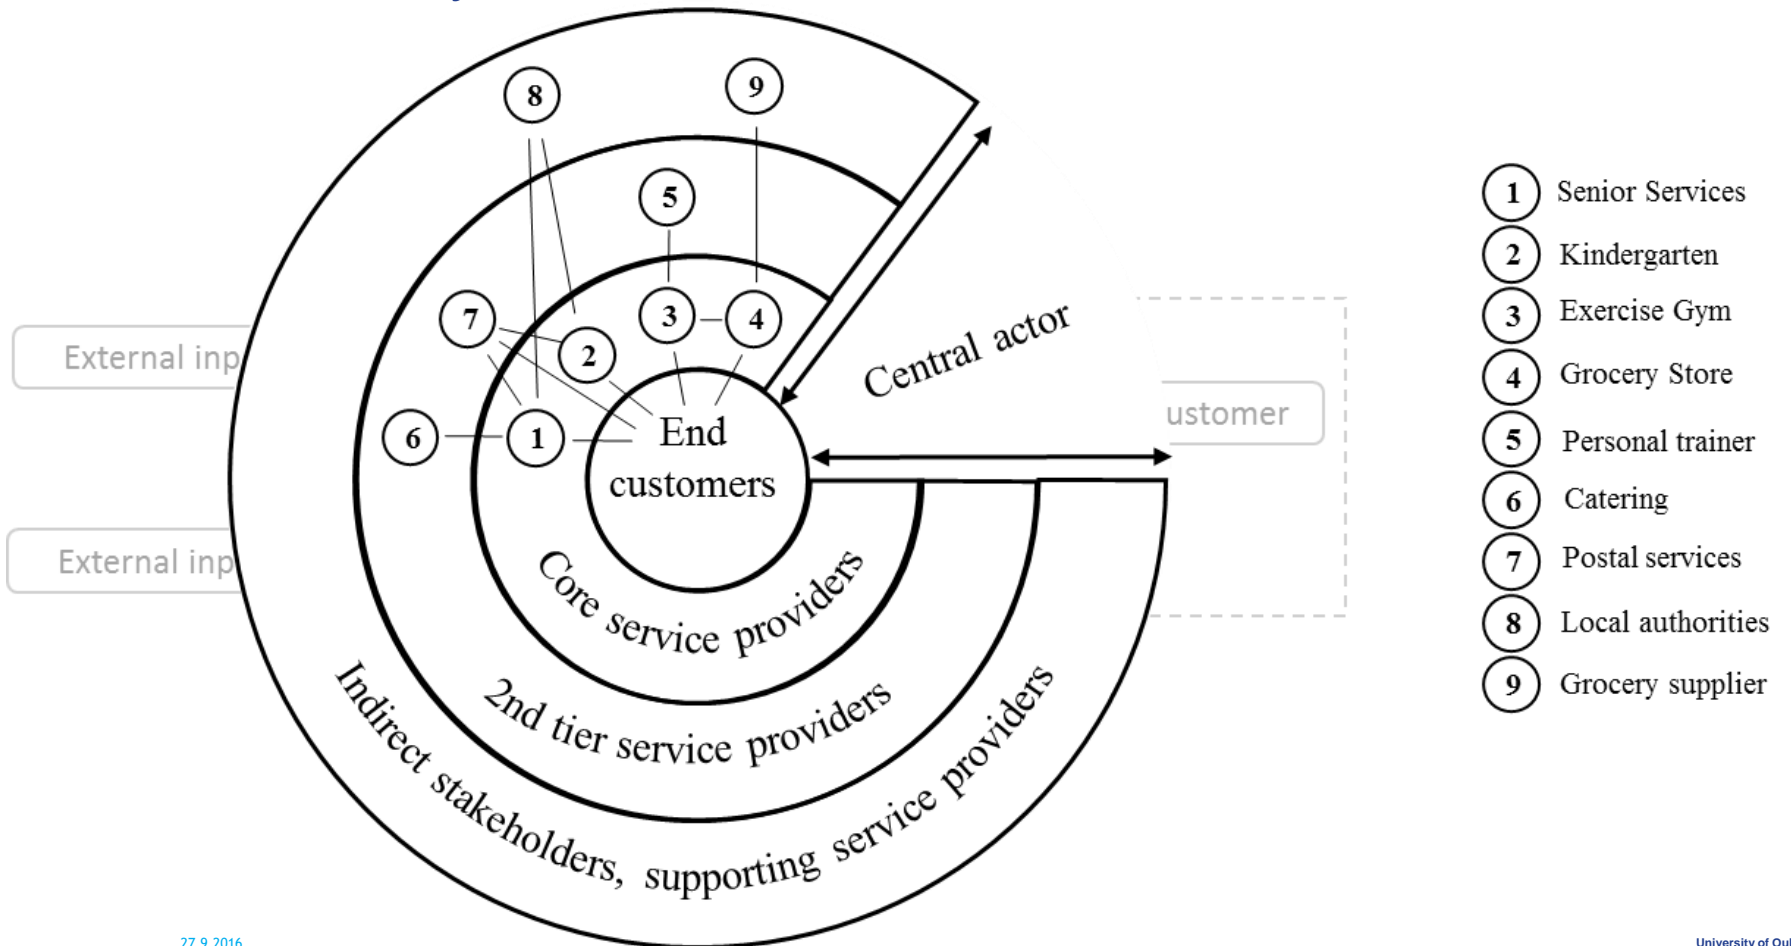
8

9

5

7

2

3

4

6

1

End customers

Central actor

External inp

External inp

ustomer

Core service providers

2nd tier service providers

Indirect stakeholders, supporting service providers

1 Senior Services

2 Kindergarten

3 Exercise Gym

4 Grocery Store

5 Personal trainer

6 Catering

7 Postal services

8 Local authorities

9 Grocery supplier

27.9.2016

University of Oul